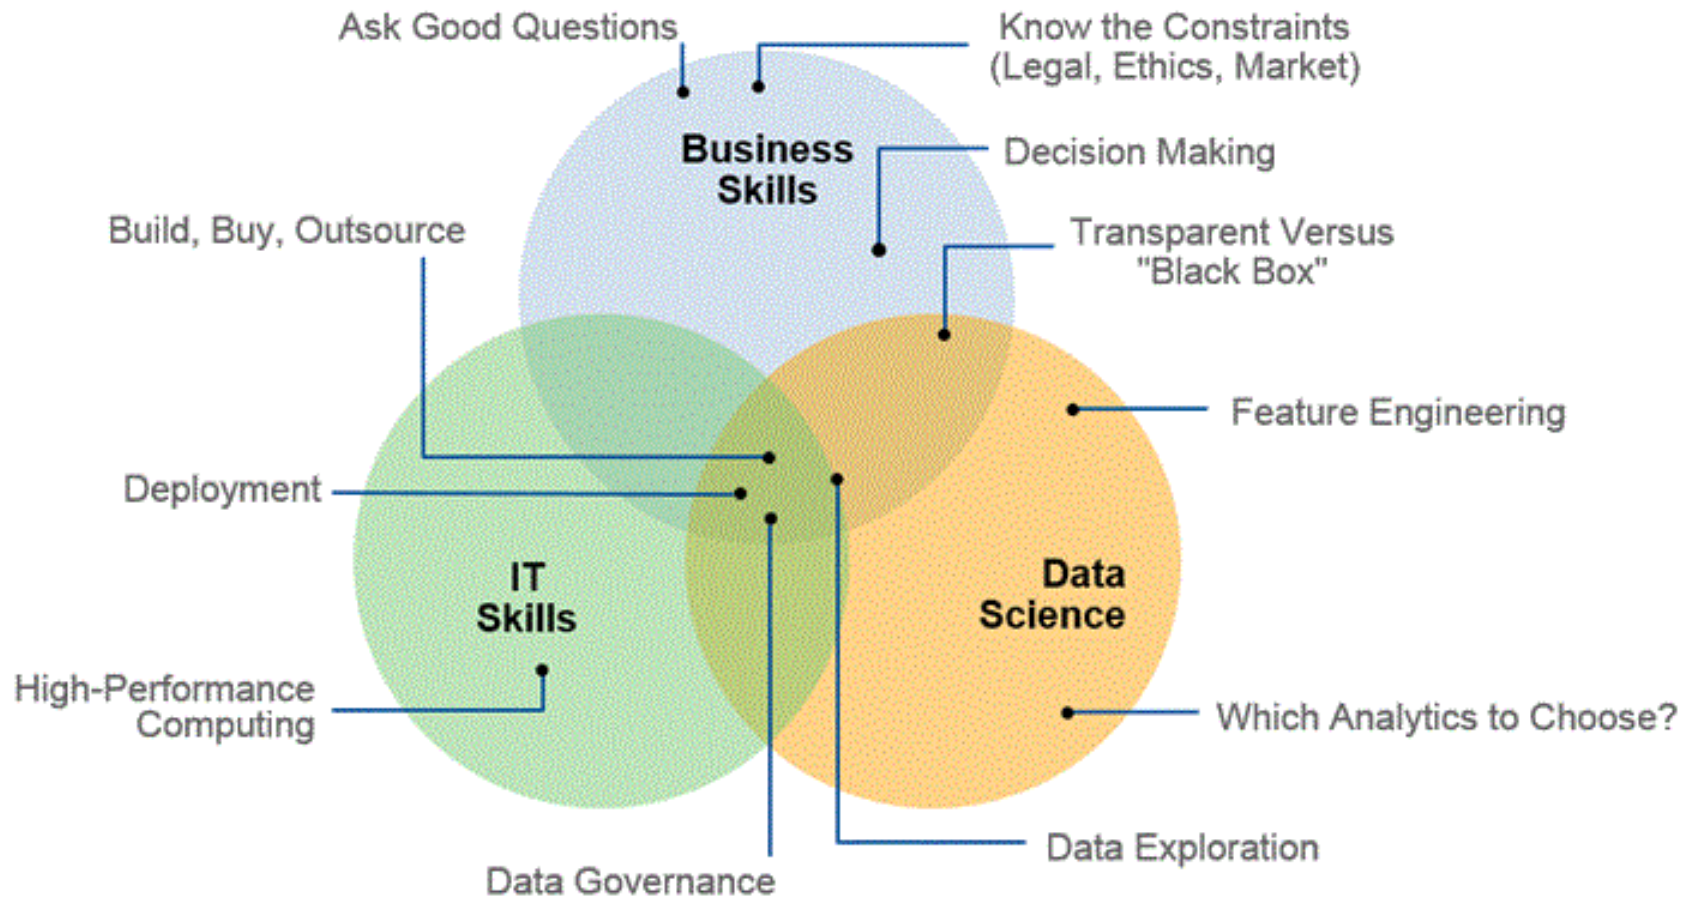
Ask Good Questions

Know the Constraints (Legal, Ethics, Market)

Business Skills

Decision Making

Build, Buy, Outsource

Transparent Versus "Black Box"

Feature Engineering

Deployment

IT Skills

Data Science

High-Performance Computing

Which Analytics to Choose?

Data Exploration

Data Governance